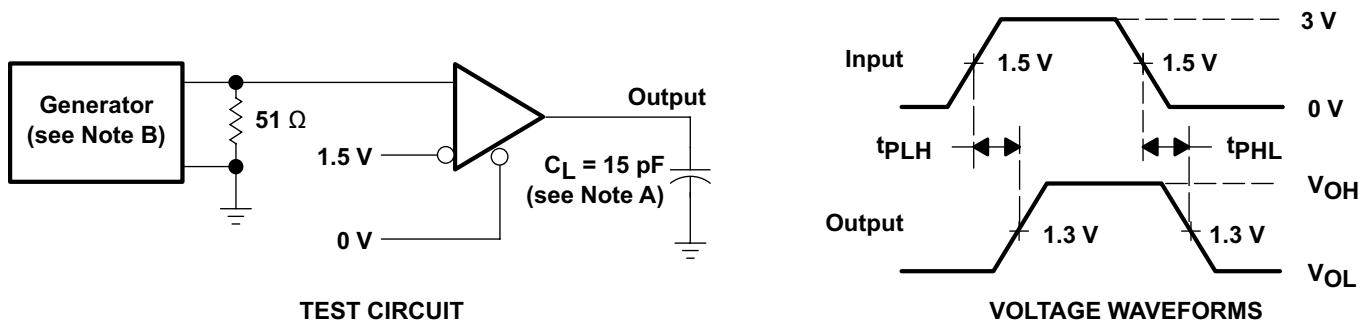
Generator (see Note B)

51 Ω

1.5 V

0 V

Output

$C_L$ = 15 pF (see Note A)

TEST CIRCUIT

3 V

Input

1.5 V

1.5 V

0 V

$t_{PLH}$

$t_{PHL}$

$V_{OH}$

Output

1.3 V

1.3 V

$V_{OL}$

VOLTAGE WAVEFORMS